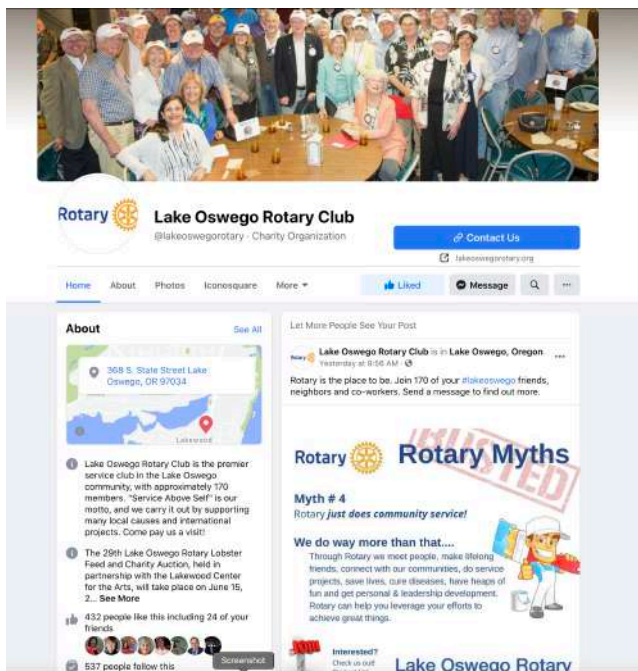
Rotary

Lake Oswego Rotary Club

@lakeoswegorotary · Charity Organization

Contact Us

lakeoswegorotary.org

Home About Photos Iconosquare More

Liked Message ...

About See All

368 S. State Street Lake Oswego, OR 97034

Lakewood

Lake Oswego Rotary Club is the premier service club in the Lake Oswego community, with approximately 170 members. "Service Above Self" is our motto, and we carry it out by supporting many local causes and international projects. Come pay us a visit!

The 29th Lake Oswego Rotary Lobster Feed and Charity Auction, held in partnership with the Lakewood Center for the Arts, will take place on June 15, 2... See More

432 people like this including 24 of your friends

537 people follow this

Screenshot

Let More People See Your Post

Lake Oswego Rotary Club is in Lake Oswego, Oregon
Yesterday at 9:56 AM ·

Rotary is the place to be. Join 170 of your #lakeoswego friends, neighbors and co-workers. Send a message to find out more.

Rotary Rotary Myths

BUSTED

Myth # 4
Rotary just does community service!

We do way more than that....
Through Rotary we meet people, make lifelong friends, connect with our communities, do service projects, save lives, cure diseases, have heaps of fun and get personal & leadership development. Rotary can help you leverage your efforts to achieve great things.

Interested?
Check us out

Lake Oswego Rotary